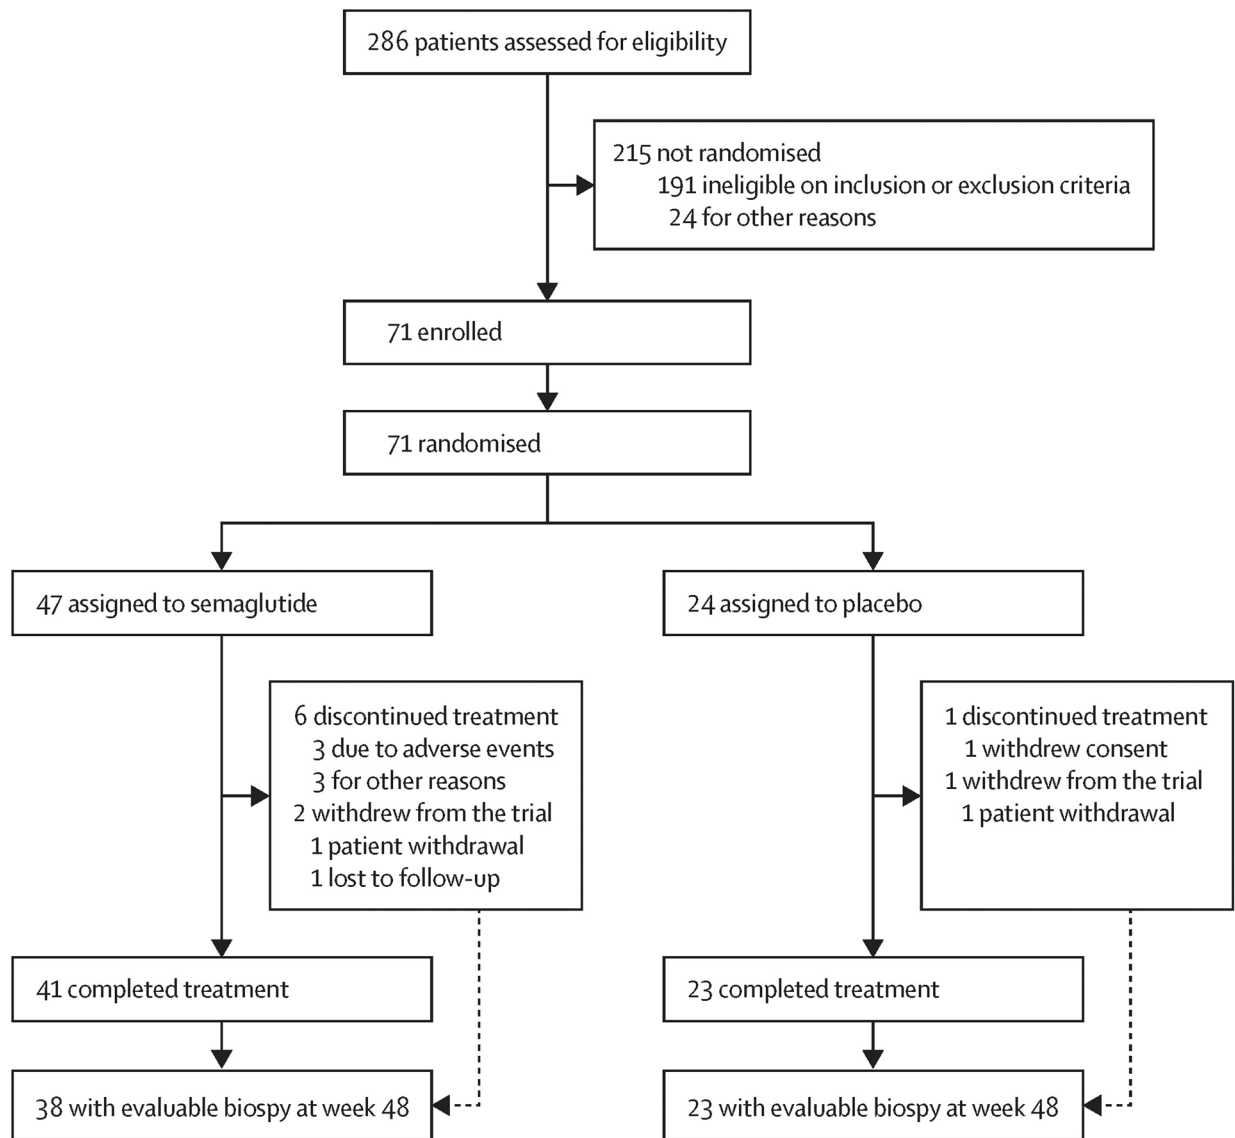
286 patients assessed for eligibility

215 not randomised
191 ineligible on inclusion or exclusion criteria
24 for other reasons

71 enrolled

71 randomised

47 assigned to semaglutide

24 assigned to placebo

6 discontinued treatment
3 due to adverse events
3 for other reasons
2 withdrew from the trial
1 patient withdrawal
1 lost to follow-up

1 discontinued treatment
1 withdrew consent
1 withdrew from the trial
1 patient withdrawal

41 completed treatment

23 completed treatment

38 with evaluable biospy at week 48

23 with evaluable biospy at week 48